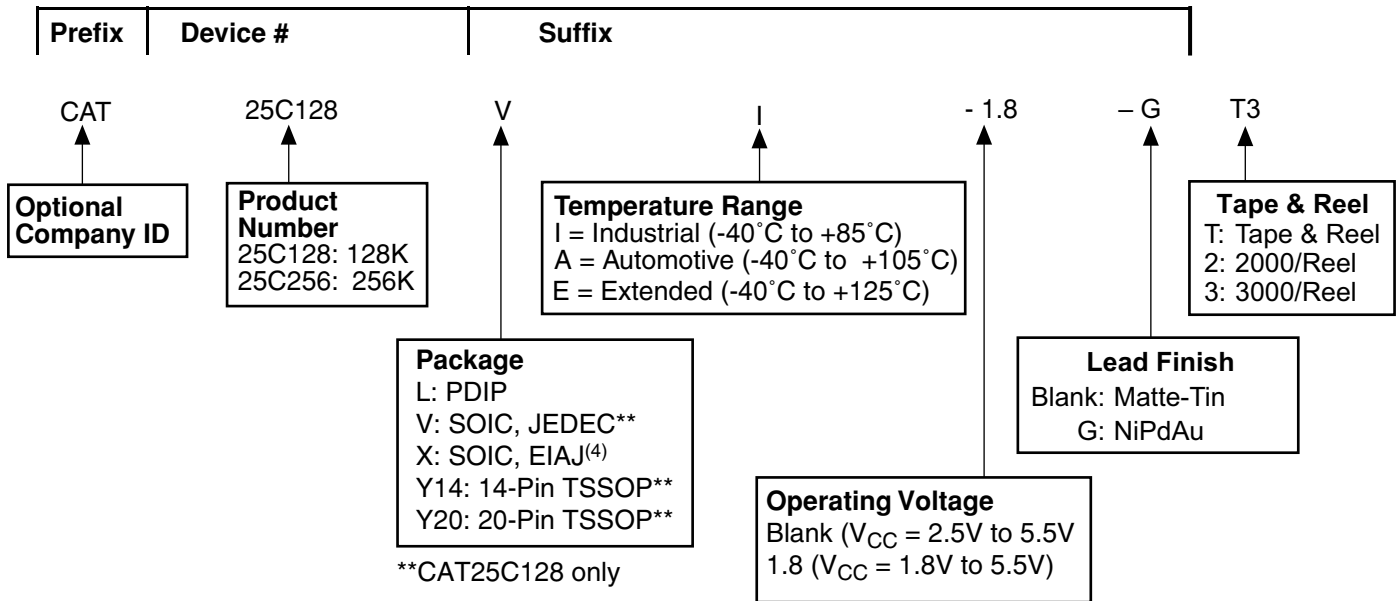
Prefix | Device # | Suffix

CAT 25C128 V I - 1.8 – G T3

Optional Company ID

Product Number
25C128: 128K
25C256: 256K

Temperature Range
I = Industrial (-40˚C to +85˚C)
A = Automotive (-40˚C to +105˚C)
E = Extended (-40˚C to +125˚C)

Tape & Reel
T: Tape & Reel
2: 2000/Reel
3: 3000/Reel

Package
L: PDIP
V: SOIC, JEDEC**
X: SOIC, EIAJ$^{(4)}$
Y14: 14-Pin TSSOP**
Y20: 20-Pin TSSOP**

**CAT25C128 only

Lead Finish
Blank: Matte-Tin
G: NiPdAu

Operating Voltage
Blank ($V_{CC}$ = 2.5V to 5.5V
1.8 ($V_{CC}$ = 1.8V to 5.5V)